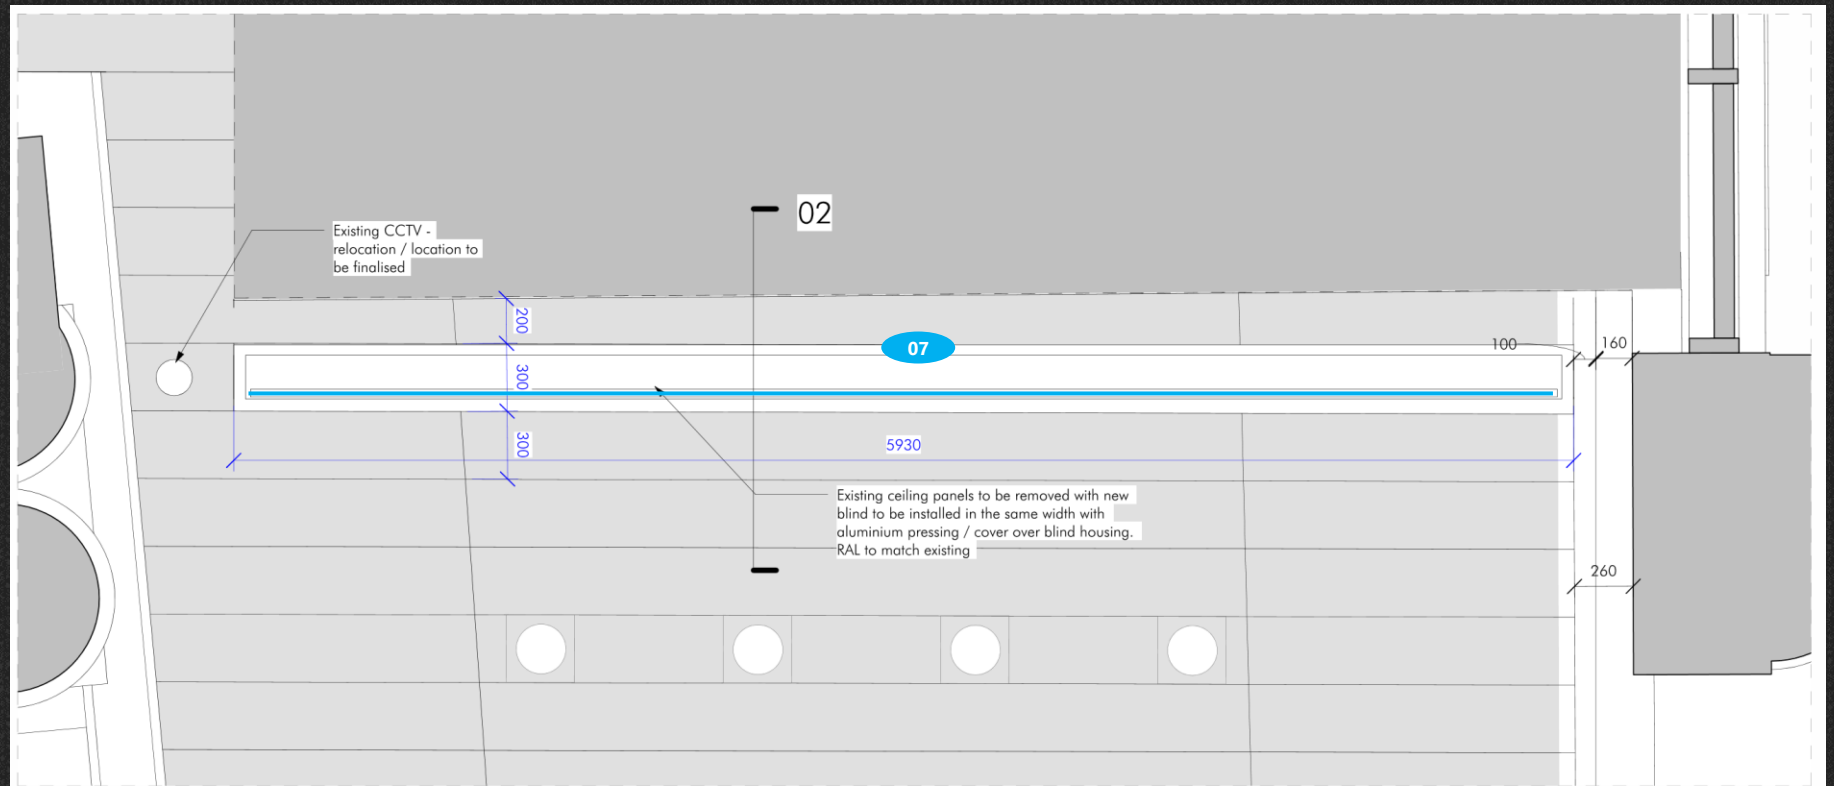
02

Existing CCTV - relocation / location to be finalised

200

07

100

160

300

300

5930

Existing ceiling panels to be removed with new blind to be installed in the same width with aluminium pressing / cover over blind housing. RAL to match existing

260